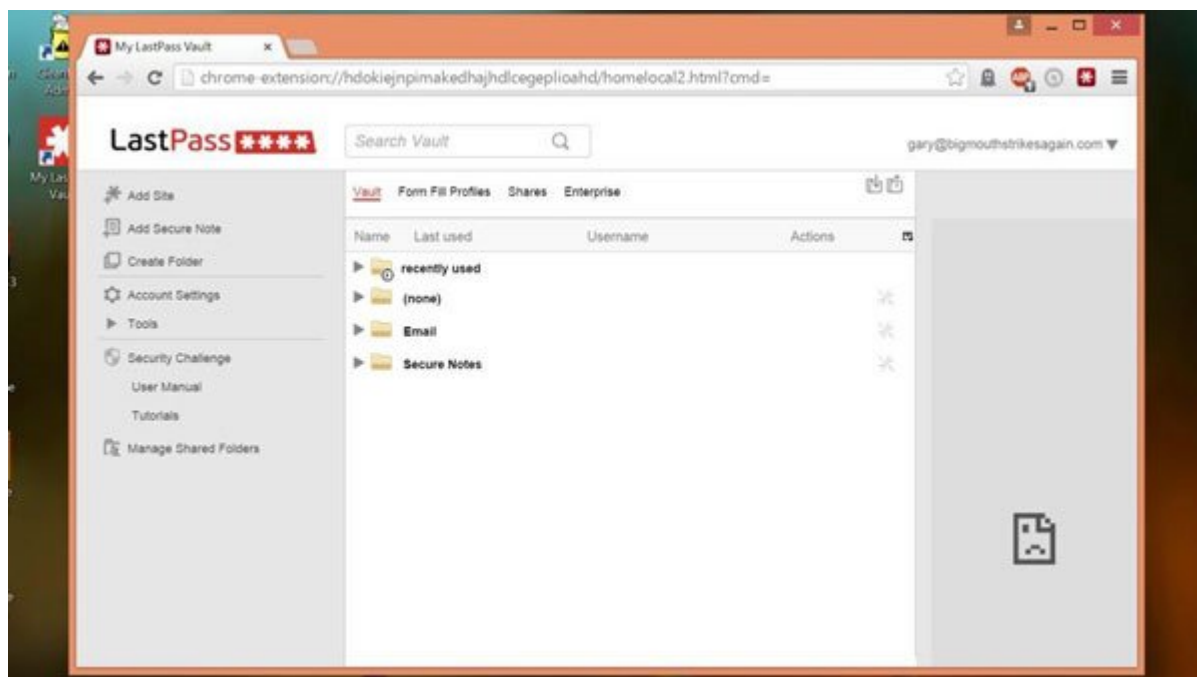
My LastPass Vault

chrome-extension://hdokiejnpimakedhajhdlcegeplioahd/homelocal2.html?cmd=

LastPass ****

Search Vault

gary@bigmouthstrikesagain.com

Add Site

Add Secure Note

Create Folder

Account Settings

Tools

Security Challenge

User Manual

Tutorials

Manage Shared Folders

Vault Form Fill Profiles Shares Enterprise

| Name | Last used | Username | Actions |
|---|---|---|---|
| recently used | | | |
| (none) | | | |
| Email | | | |
| Secure Notes | | | |